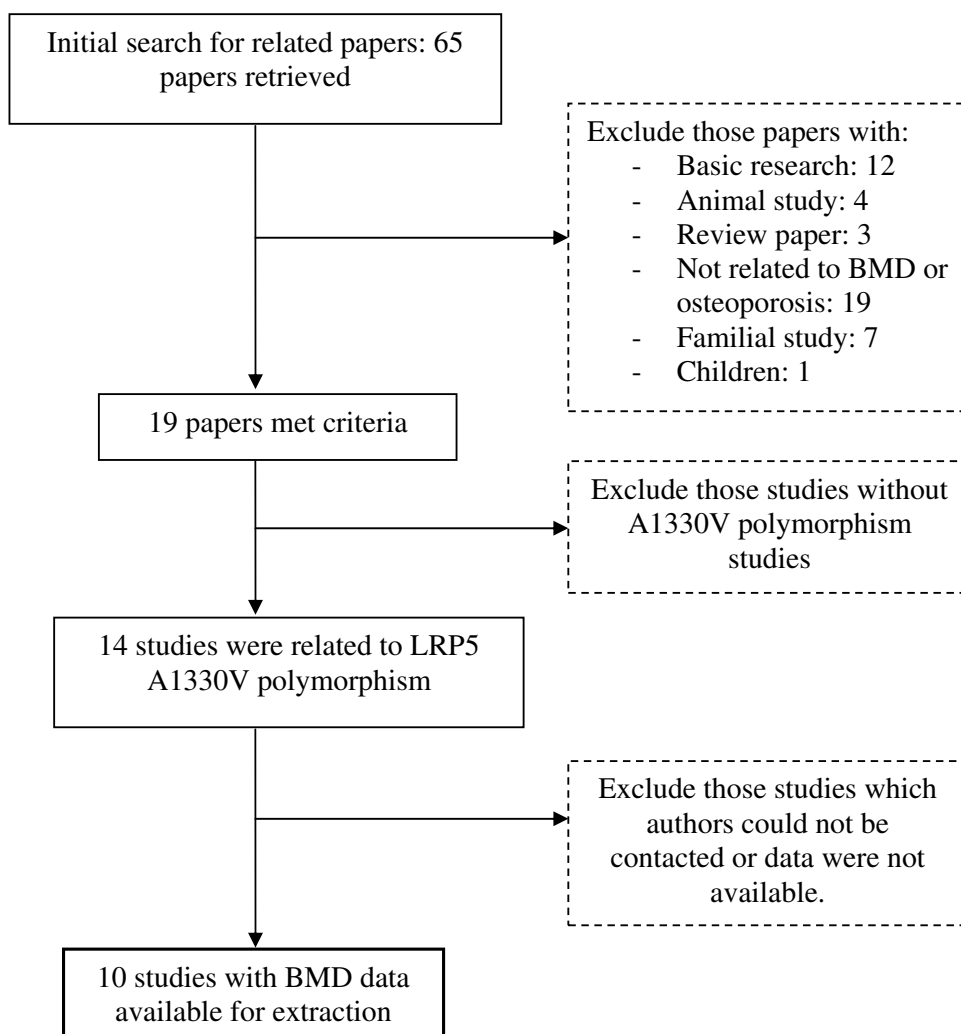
Initial search for related papers: 65 papers retrieved

Exclude those papers with:
- Basic research: 12
- Animal study: 4
- Review paper: 3
- Not related to BMD or osteoporosis: 19
- Familial study: 7
- Children: 1

19 papers met criteria

Exclude those studies without A1330V polymorphism studies

14 studies were related to LRP5 A1330V polymorphism

Exclude those studies which authors could not be contacted or data were not available.

10 studies with BMD data available for extraction